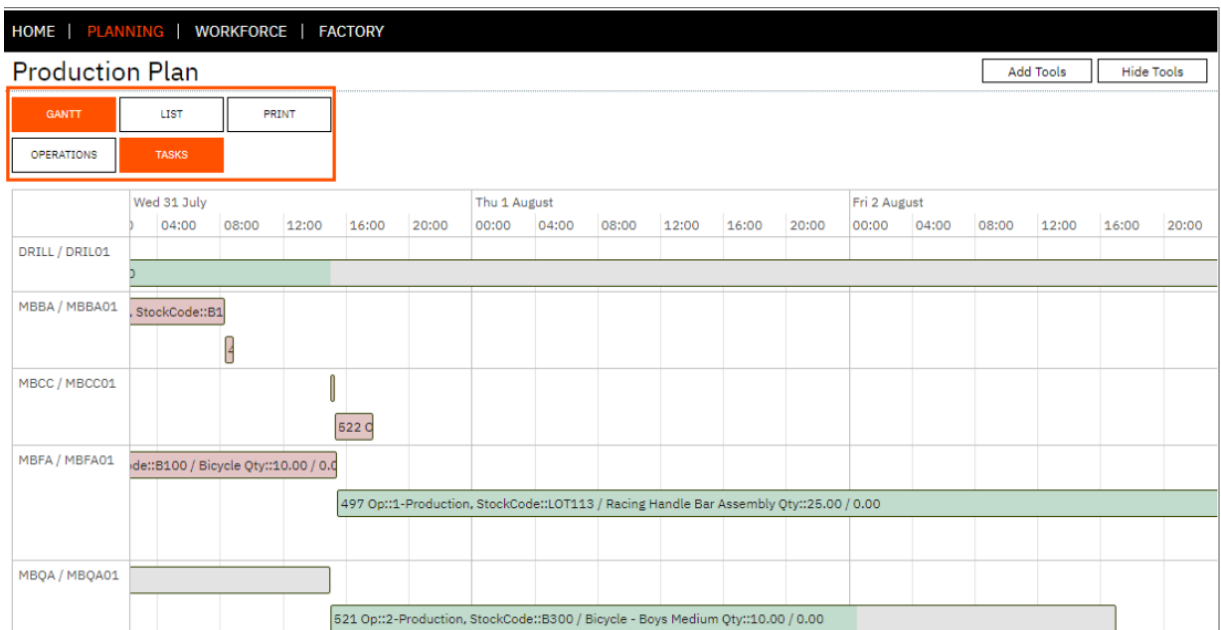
HOME | PLANNING | WORKFORCE | FACTORY

Production Plan

Add Tools Hide Tools

GANTT LIST PRINT

OPERATIONS TASKS

| | Wed 31 July | | | | | | Thu 1 August | | | | | | Fri 2 August | | | | | |
|---|---|---|---|---|---|---|---|---|---|---|---|---|---|---|---|---|---|---|
| | ) | 04:00 | 08:00 | 12:00 | 16:00 | 20:00 | 00:00 | 04:00 | 08:00 | 12:00 | 16:00 | 20:00 | 00:00 | 04:00 | 08:00 | 12:00 | 16:00 | 20:00 |
| DRILL / DRIL01 | 0 | | | | | | | | | | | | | | | | | |
| MBBA / MBBA01 | , StockCode::B1 | | | | | | | | | | | | | | | | | |
| MBCC / MBCC01 | 522 C | | | | | | | | | | | | | | | | | |
| MBFA / MBFA01 | de::B100 / Bicycle Qty::10.00 / 0.0 | | | | | | | | | | | | | | | | | |
| | 497 Op::1-Production, StockCode::LOT113 / Racing Handle Bar Assembly Qty::25.00 / 0.00 | | | | | | | | | | | | | | | | | |
| MBQA / MBQA01 | | | | | | | | | | | | | | | | | | |
| | 521 Op::2-Production, StockCode::B300 / Bicycle - Boys Medium Qty::10.00 / 0.00 | | | | | | | | | | | | | | | | | |